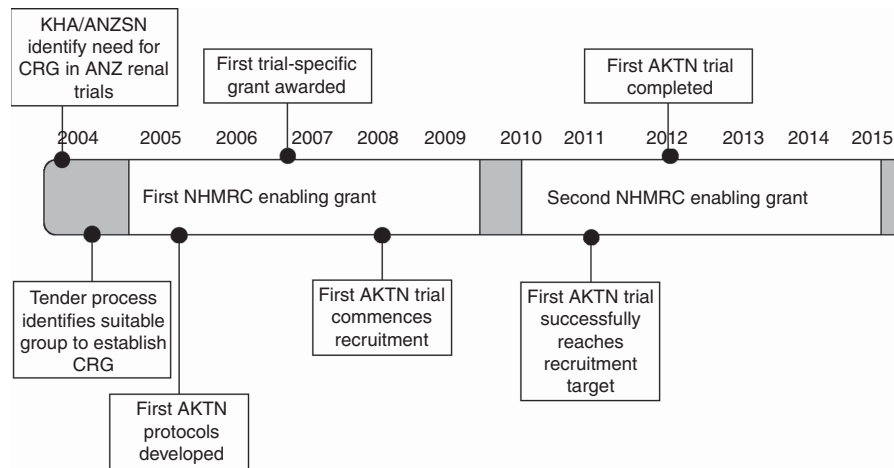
KHA/ANZSN identify need for CRG in ANZ renal trials

First trial-specific grant awarded

First AKTN trial completed

2004 2005 2006 2007 2008 2009 2010 2011 2012 2013 2014 2015

First NHMRC enabling grant

Second NHMRC enabling grant

Tender process identifies suitable group to establish CRG

First AKTN protocols developed

First AKTN trial commences recruitment

First AKTN trial successfully reaches recruitment target